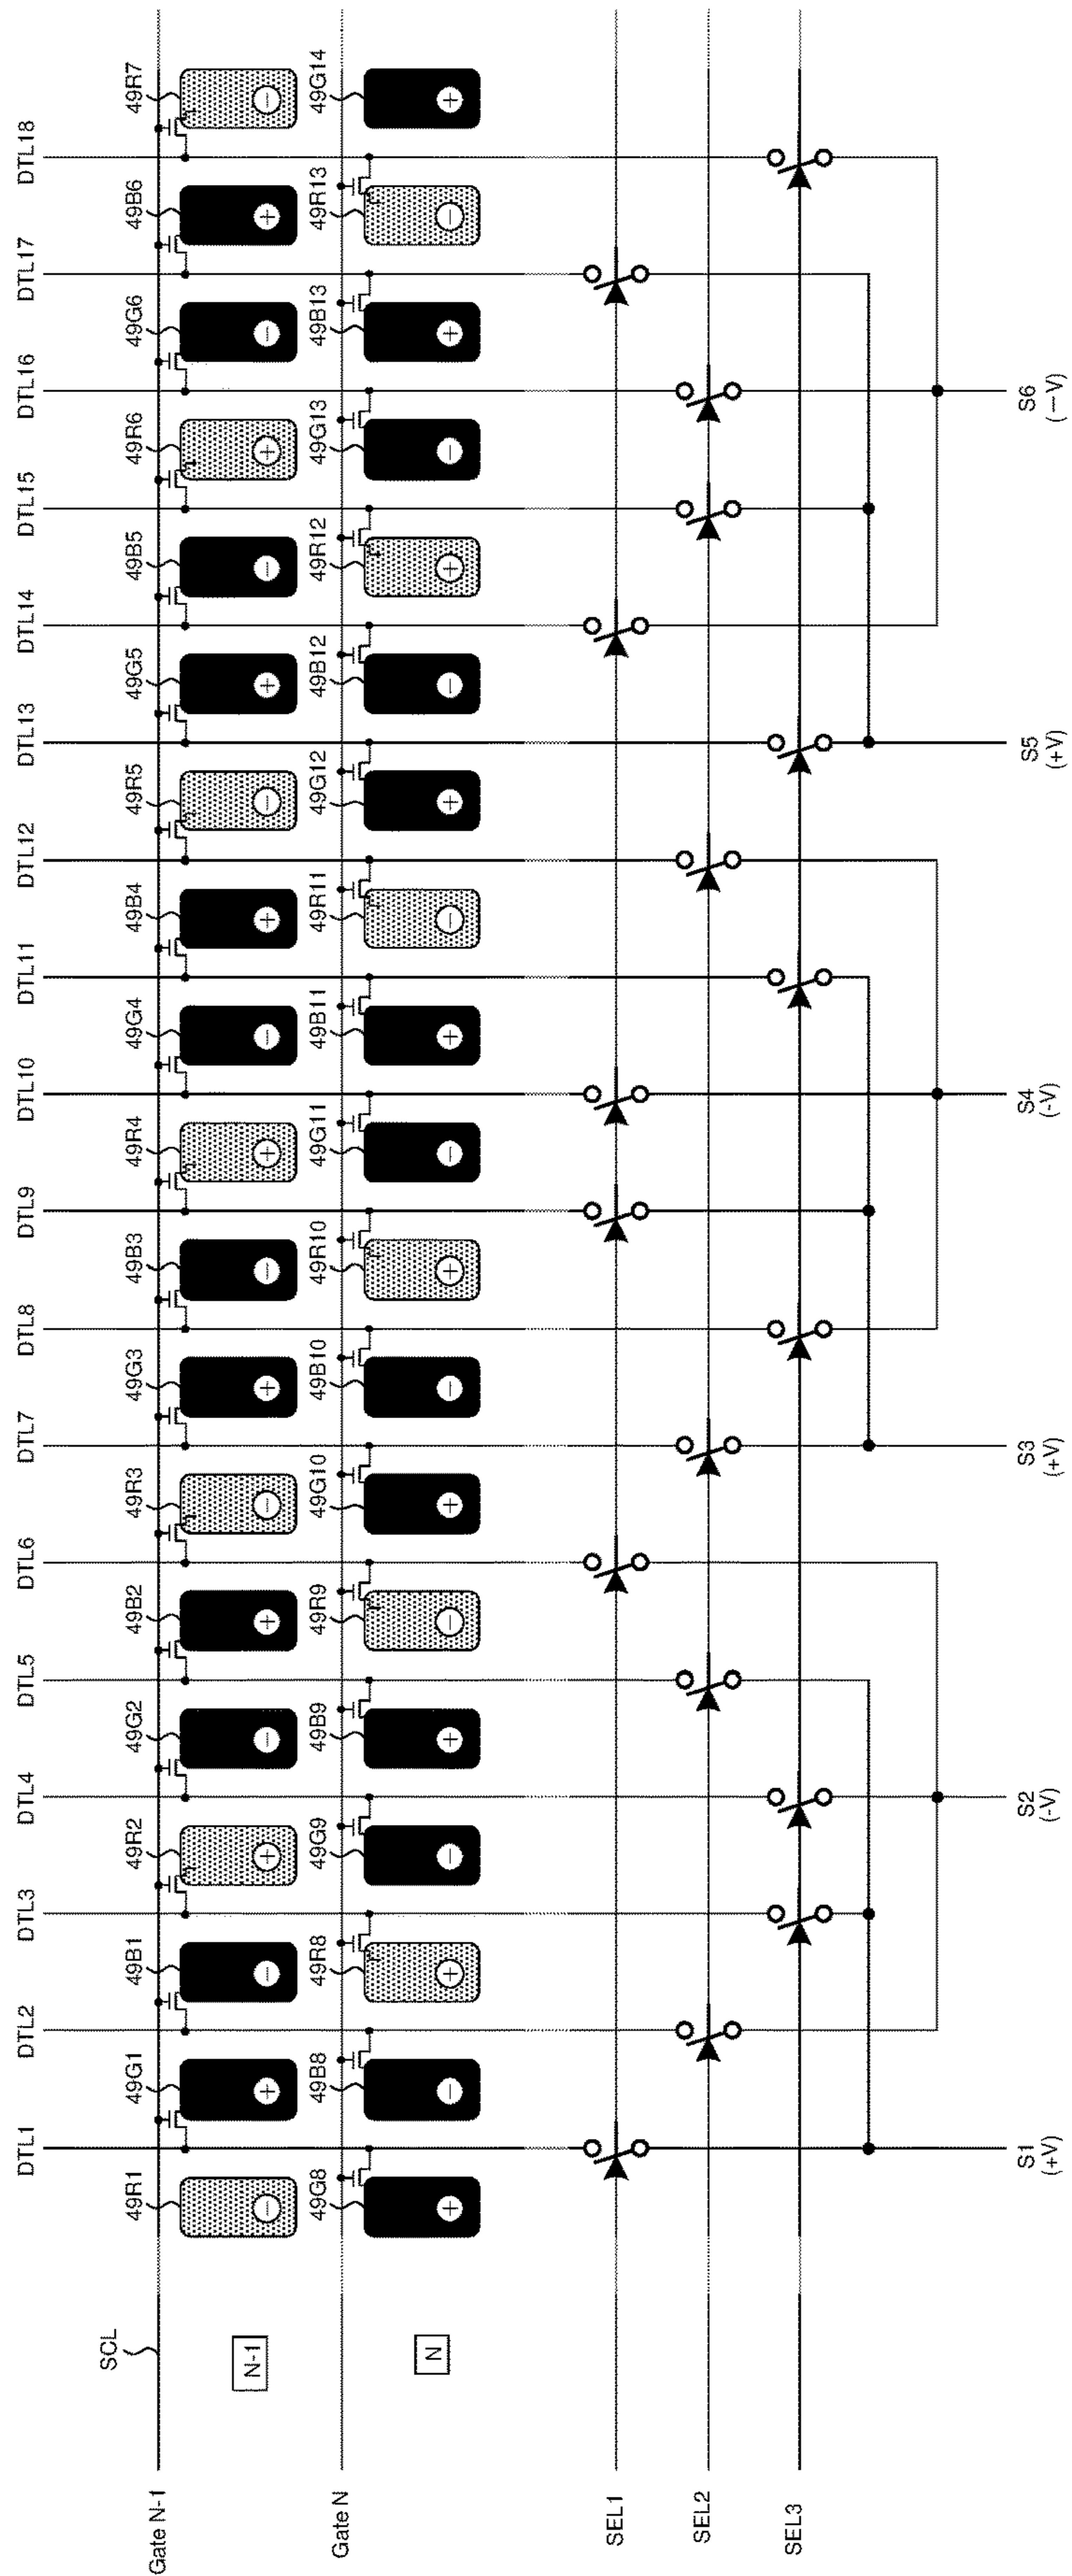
DTL18
DTL17
DTL16
DTL15
DTL14
DTL13
DTL12
DTL11
DTL10
DTL9
DTL8
DTL7
DTL6
DTL5
DTL4
DTL3
DTL2
DTL1

49R7
49B6
49G6
49R6
49B5
49G5
49R5
49B4
49G4
49R4
49B3
49G3
49R3
49B2
49G2
49R2
49B1
49G1
49R1

49G14
49R13
49B13
49G13
49R12
49B12
49G12
49R11
49B11
49G11
49R10
49B10
49G10
49R9
49B9
49G9
49R8
49B8
49G8

S6 (−V)
S5 (+V)
S4 (-V)
S3 (+V)
S2 (-V)
S1 (+V)

SCL
N-1
N

Gate N-1
Gate N
SEL1
SEL2
SEL3